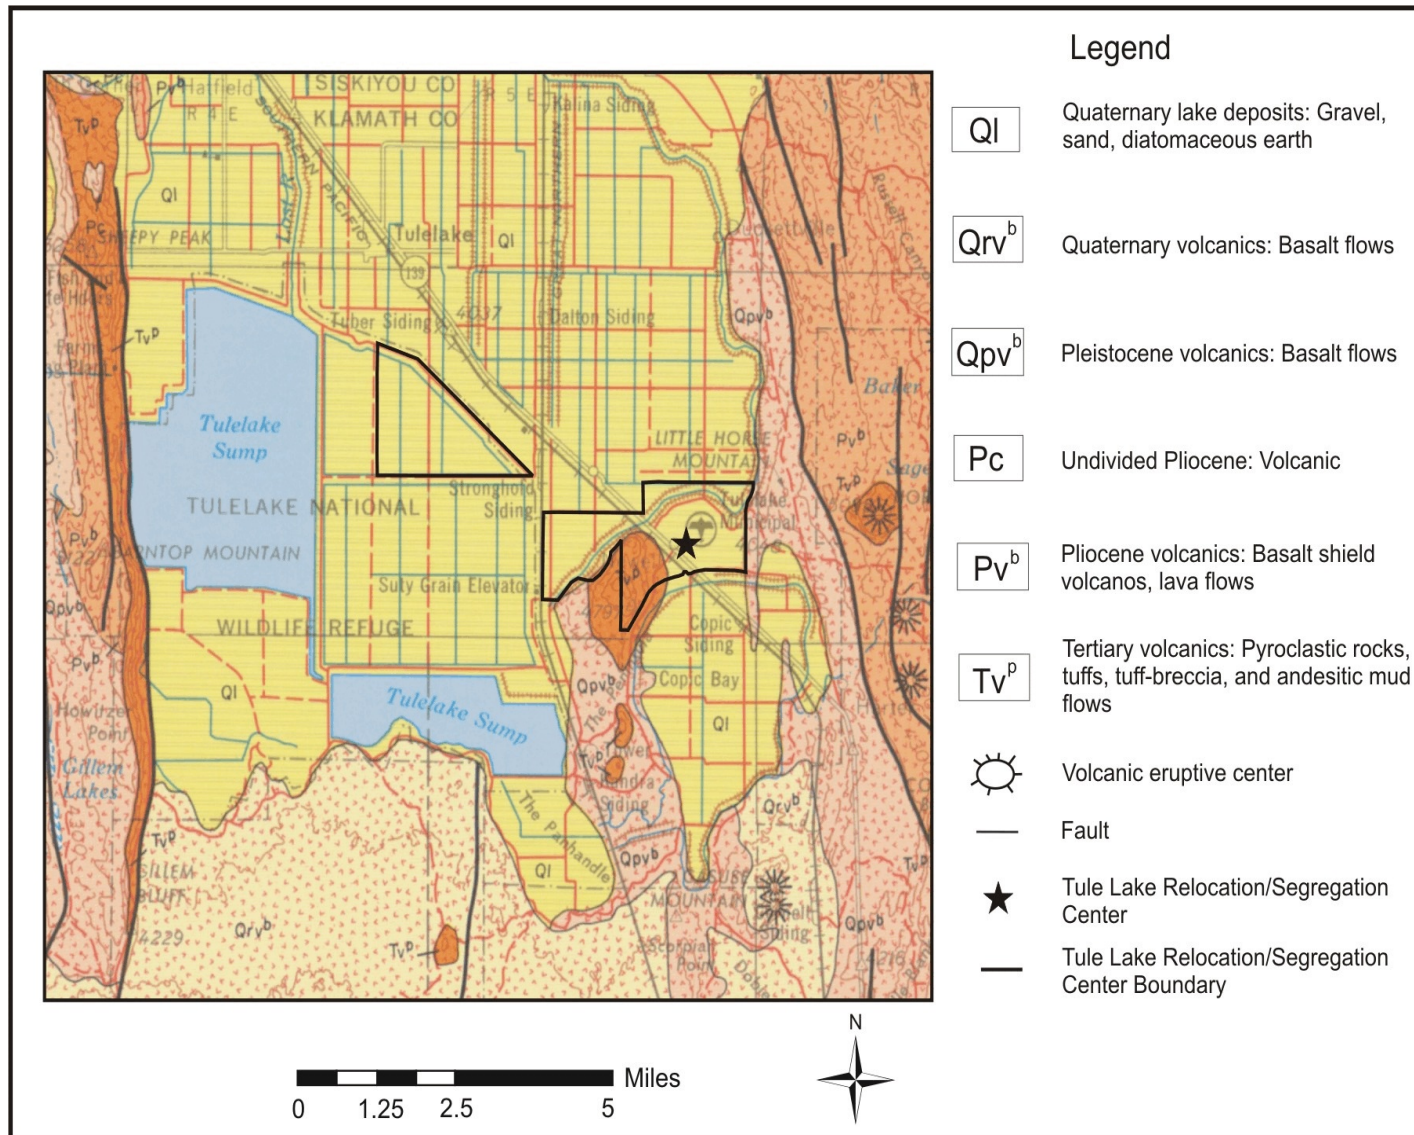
Legend

Ql — Quaternary lake deposits: Gravel, sand, diatomaceous earth

Qrv$^b$ — Quaternary volcanics: Basalt flows

Qpv$^b$ — Pleistocene volcanics: Basalt flows

Pc — Undivided Pliocene: Volcanic

Pv$^b$ — Pliocene volcanics: Basalt shield volcanos, lava flows

Tv$^p$ — Tertiary volcanics: Pyroclastic rocks, tuffs, tuff-breccia, and andesitic mud flows

Volcanic eruptive center

Fault

Tule Lake Relocation/Segregation Center

Tule Lake Relocation/Segregation Center Boundary

SISKIYOU CO
KLAMATH CO
R 4 E
R 5 E
Hatfield
Malina Siding
SOUTHERN PACIFIC
Lost R
Tulelake
139
Ql
SHEEPY PEAK
Pc
Tv$^p$
Tuber Siding
4037
Dalton Siding
Qpv$^b$
Tulelake Sump
TULELAKE NATIONAL
WILDLIFE REFUGE
Stronghold Siding
Suty Grain Elevator
LITTLE HORSE MOUNTAIN
Tulelake Municipal
Pv$^b$
Baker
Sage
Russell
Copic Siding
Copic Bay
Qpv$^b$
Ql
Tulelake Sump
The Panhandle
Howitzer Point
Callem Lakes
Qrv$^b$
4229
Tv$^p$
Scorpion Point
MOUNTAIN
Qpv$^b$

0 1.25 2.5 5 Miles

N